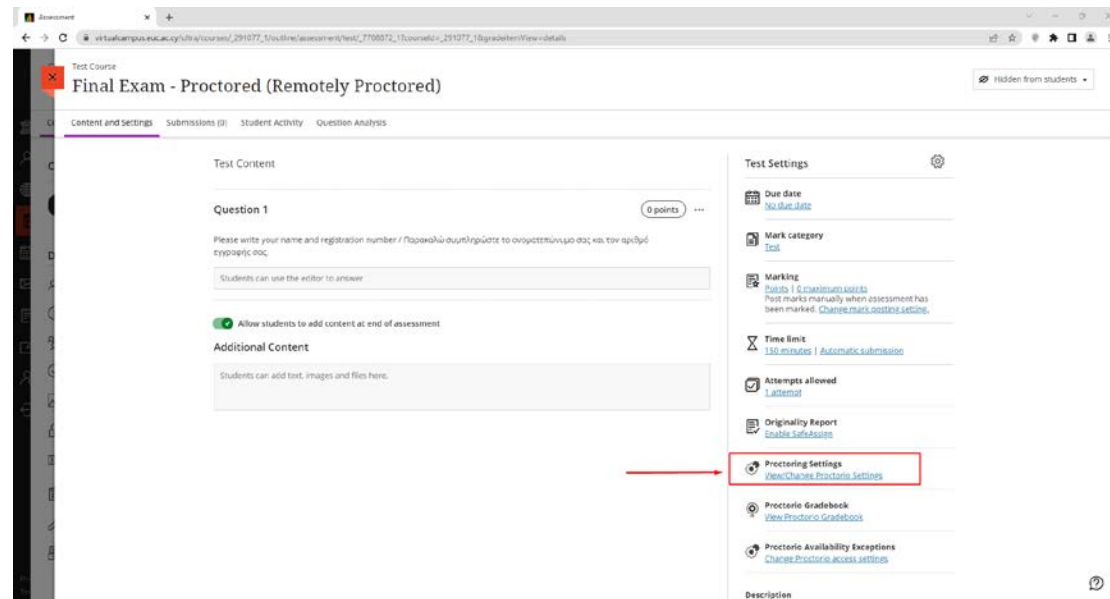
Assessment

virtualcampus.euc.ac.cy/ultra/courses/_291077_1/outline/assessment/test/_7708872_1?courseId=_291077_1&gradeitemView=details

Test Course

Final Exam - Proctored (Remotely Proctored)

Hidden from students

Content and Settings Submissions (0) Student Activity Question Analysis

Test Content

Question 1

0 points

Please write your name and registration number / Παρακαλώ συμπληρώστε το ονοματεπώνυμο σας και τον αριθμό εγγραφής σας.

Students can use the editor to answer

Allow students to add content at end of assessment

Additional Content

Students can add text, images and files here.

Test Settings

Due date
No due date

Mark category
Test

Marking
Points | 0 maximum points
Post marks manually when assessment has been marked. Change mark posting setting.

Time limit
150 minutes | Automatic submission

Attempts allowed
1 attempt

Originality Report
Enable SafeAssign

Proctoring Settings
View/Change Proctorio Settings

Proctorio Gradebook
View Proctorio Gradebook

Proctorio Availability Exceptions
Change Proctorio access settings

Description